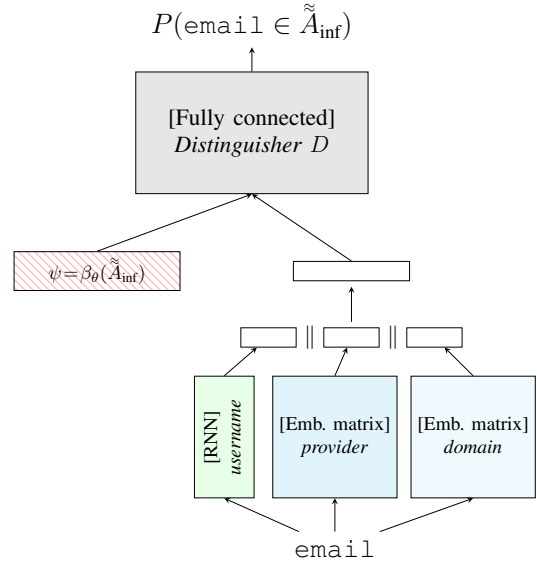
$P(\texttt{email} \in \tilde{\tilde{A}}_{\text{inf}})$

[Fully connected]
*Distinguisher* $D$

$\psi = \beta_\theta(\tilde{\tilde{A}}_{\text{inf}})$

||

||

[RNN]
*username*

[Emb. matrix]
*provider*

[Emb. matrix]
*domain*

email